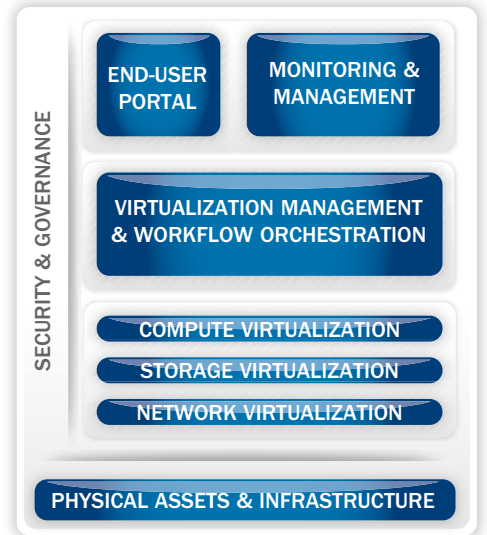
SECURITY & GOVERNANCE

END-USER PORTAL

MONITORING & MANAGEMENT

VIRTUALIZATION MANAGEMENT & WORKFLOW ORCHESTRATION

COMPUTE VIRTUALIZATION

STORAGE VIRTUALIZATION

NETWORK VIRTUALIZATION

PHYSICAL ASSETS & INFRASTRUCTURE